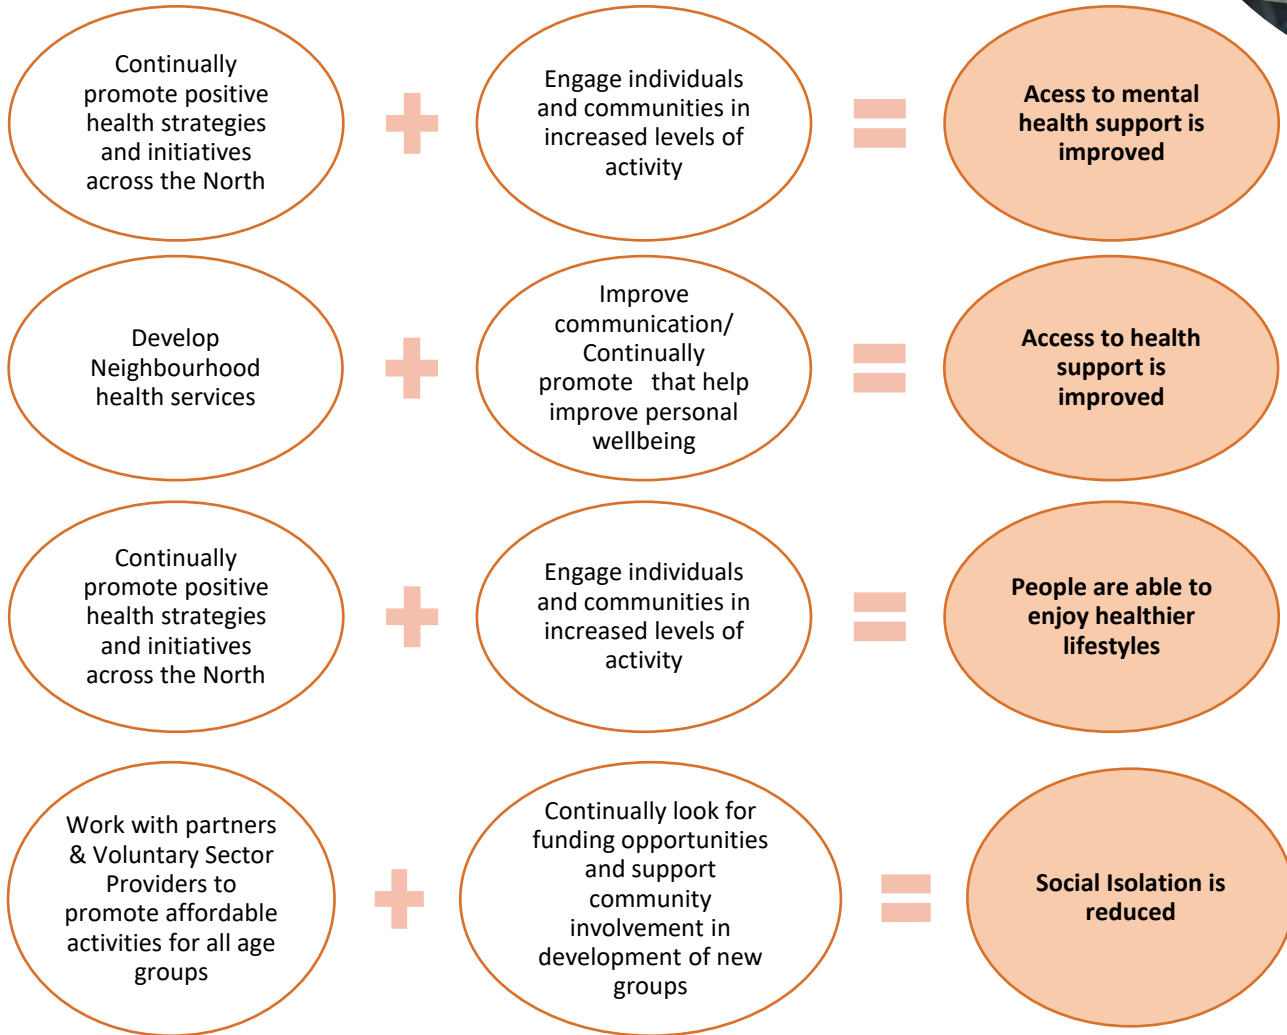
Continually promote positive health strategies and initiatives across the North

Engage individuals and communities in increased levels of activity

Acess to mental health support is improved

Develop Neighbourhood health services

Improve communication/ Continually promote that help improve personal wellbeing

Access to health support is improved

Continually promote positive health strategies and initiatives across the North

Engage individuals and communities in increased levels of activity

People are able to enjoy healthier lifestyles

Work with partners & Voluntary Sector Providers to promote affordable activities for all age groups

Continually look for funding opportunities and support community involvement in development of new groups

Social Isolation is reduced